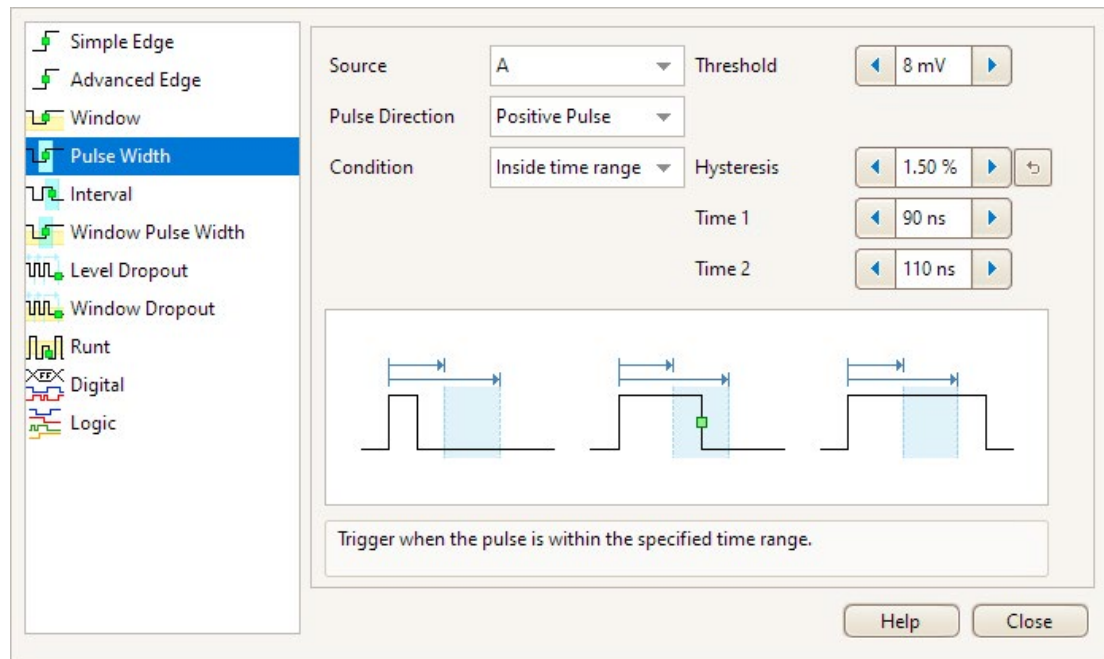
Simple Edge
Advanced Edge
Window
Pulse Width
Interval
Window Pulse Width
Level Dropout
Window Dropout
Runt
Digital
Logic

Source
A
Threshold
8 mV
Pulse Direction
Positive Pulse
Condition
Inside time range
Hysteresis
1.50 %
Time 1
90 ns
Time 2
110 ns

Trigger when the pulse is within the specified time range.

Help
Close